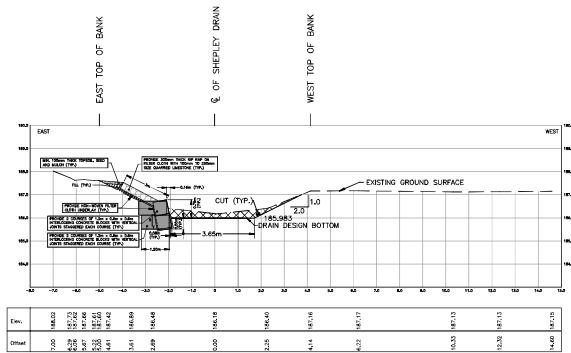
EAST TOP OF BANK

℄ OF SHEPLEY DRAIN

WEST TOP OF BANK

EAST

WEST

189.0
188.0
187.0
186.0
185.0
184.0

MIN. 150mm THICK TOPSOIL, SEED AND MULCH (TYP.)

PROVIDE 300mm THICK RIP RAP ON FILTER CLOTH WITH 150mm TO 250mm SIZE QUARRIED LIMESTONE (TYP.)

FILL (TYP.)

0.15m (TYP.)

PROVIDE NON-WOVEN FILTER CLOTH UNDERLAY (TYP.)

PROVIDE 3 COURSES OF 1.2m x 0.6m x 0.6m INTERLOCKING CONCRETE BLOCKS WITH VERTICAL JOINTS STAGGERED EACH COURSE (TYP.)

PROVIDE 3 COURSES OF 1.2m x 0.6m x 0.6m INTERLOCKING CONCRETE BLOCKS WITH VERTICAL JOINTS STAGGERED EACH COURSE (TYP.)

2
1

CUT (TYP.)

1.0
2.0

EXISTING GROUND SURFACE

185.983
DRAIN DESIGN BOTTOM

3.65m

1.25m

-8.0 -7.0 -6.0 -5.0 -4.0 -3.0 -2.0 -1.0 0 1.0 2.0 3.0 4.0 5.0 6.0 7.0 8.0 9.0 10.0 11.0 12.0 13.0 14.0

| Elev. | 188.02 | 187.73 187.62 | 187.66 | 187.61 187.60 | 187.42 | 186.69 | 186.48 | 186.18 | 186.40 | 187.16 | 187.17 | 187.13 | 187.13 | 187.15 |
|---|---|---|---|---|---|---|---|---|---|---|---|---|---|---|
| Offset | 7.00 | 6.29 6.26 | 5.87 | 5.32 5.30 | 4.61 | 3.61 | 2.89 | 0.00 | 2.25 | 4.14 | 6.22 | 10.33 | 12.32 | 14.60 |